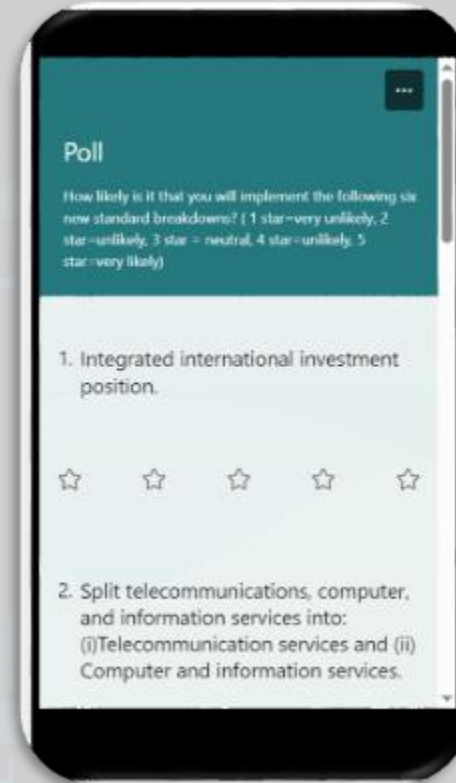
...

Poll

How likely is it that you will implement the following six new standard breakdowns? ( 1 star=very unlikely, 2 star=unlikely, 3 star = neutral, 4 star=unlikely, 5 star=very likely)

1. Integrated international investment position.

2. Split telecommunications, computer, and information services into: (i)Telecommunication services and (ii) Computer and information services.